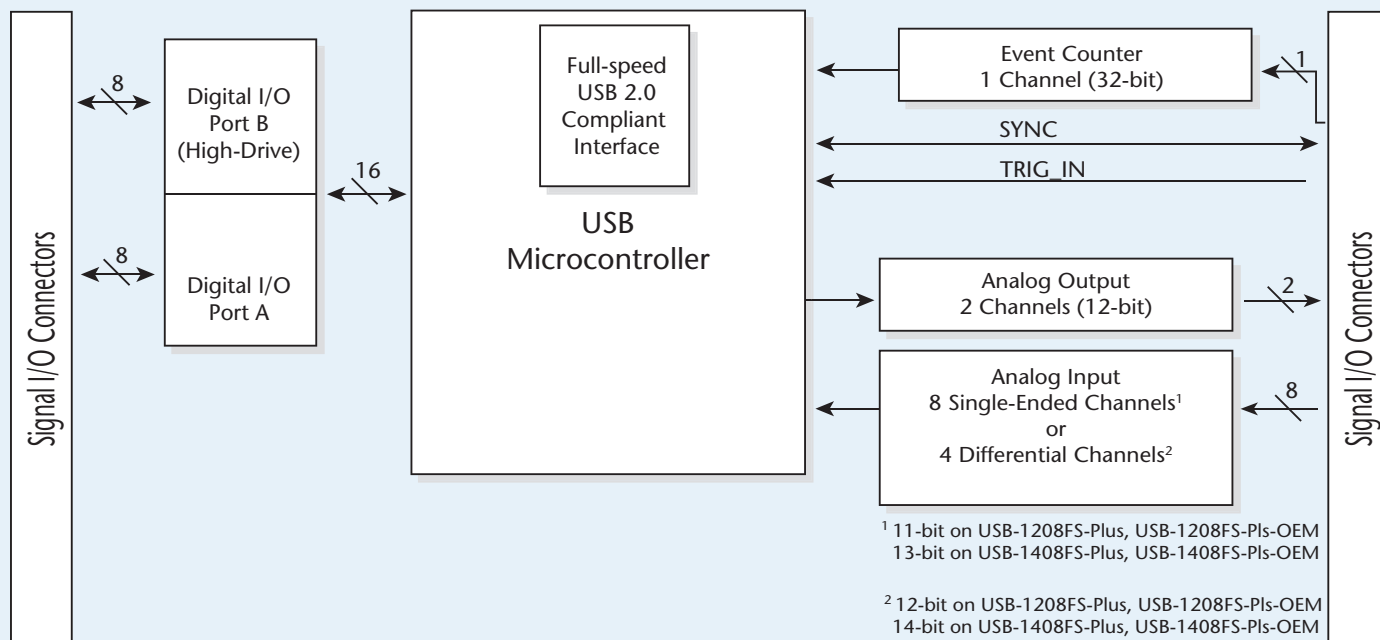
Signal I/O Connectors

8

Digital I/O Port B (High-Drive)

8

Digital I/O Port A

16

Full-speed USB 2.0 Compliant Interface

USB Microcontroller

Event Counter 1 Channel (32-bit)

1

SYNC

TRIG_IN

Analog Output 2 Channels (12-bit)

2

Analog Input 8 Single-Ended Channels$^1$ or 4 Differential Channels$^2$

8

Signal I/O Connectors

$^1$ 11-bit on USB-1208FS-Plus, USB-1208FS-Pls-OEM
13-bit on USB-1408FS-Plus, USB-1408FS-Pls-OEM

$^2$ 12-bit on USB-1208FS-Plus, USB-1208FS-Pls-OEM
14-bit on USB-1408FS-Plus, USB-1408FS-Pls-OEM